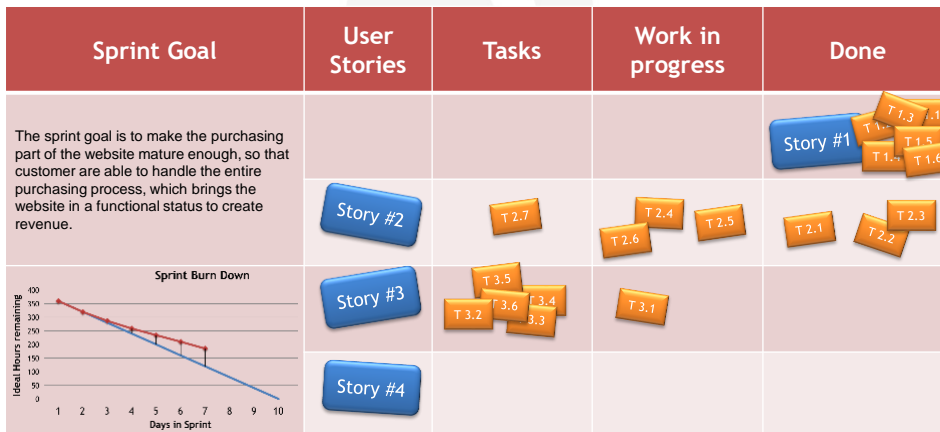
| Sprint Goal | User Stories | Tasks | Work in progress | Done |
|---|---|---|---|---|
| The sprint goal is to make the purchasing part of the website mature enough, so that customer are able to handle the entire purchasing process, which brings the website in a functional status to create revenue. | | | | Story #1 T 1.3 T 1.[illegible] T 1.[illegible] T 1.5 T 1.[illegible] T 1.6 |
| | Story #2 | T 2.7 | T 2.4 T 2.5 T 2.6 | T 2.1 T 2.3 T 2.2 |
| Sprint Burn Down | Story #3 | T 3.5 T 3.4 T 3.6 T 3.2 T 3.3 | T 3.1 | |
| | Story #4 | | | |

Sprint Burn Down

Ideal Hours remaining

400
350
300
250
200
150
100
50
0

1 2 3 4 5 6 7 8 9 10

Days in Sprint